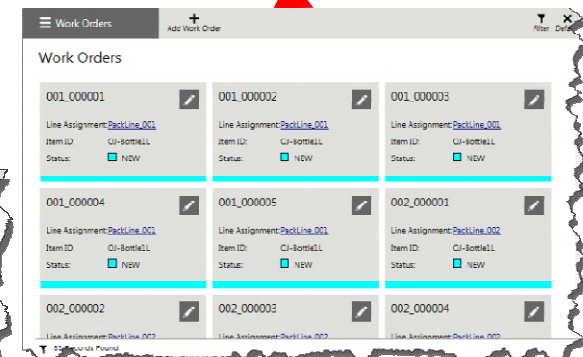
Work Orders

Add Work Order

Filter

Default

Work Orders

001_000001
Line Assignment: PackLine_001
Item ID: CJ-Bottle1L
Status: NEW

001_000002
Line Assignment: PackLine_001
Item ID: CJ-Bottle1L
Status: NEW

001_000003
Line Assignment: PackLine_001
Item ID: CJ-Bottle1L
Status: NEW

001_000004
Line Assignment: PackLine_001
Item ID: CJ-Bottle1L
Status: NEW

001_000005
Line Assignment: PackLine_001
Item ID: CJ-Bottle1L
Status: NEW

002_000001
Line Assignment: PackLine_002
Item ID: CJ-Bottle1L
Status: NEW

002_000002
Line Assignment: PackLine_002

002_000003
Line Assignment: PackLine_002

002_000004
Line Assignment: PackLine_002

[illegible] Records Found